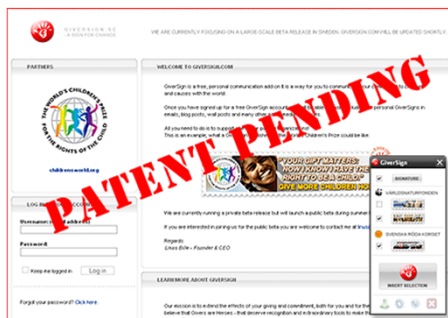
GIVERSION.SE
A SIGN FOR CHANGE

WE ARE CURRENTLY FOCUSING ON A LARGE SCALE BETA RELEASE IN SWEDEN. GIVERSION.COM WILL BE UPDATED SHORTLY

PARTNERS

THE WORLD'S CHILDREN'S PRIZE FOR THE RIGHTS OF THE CHILD

childrensworld.org

LOG IN

Username

Password

Keep me logged in

Log in

Forgot your password? Click here.

WELCOME TO GIVERSIGN.COM

GiverSign is a free, personal communication add-on. It is a way for you to communicate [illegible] and causes with the world.

Once you have signed up for a free GiverSign account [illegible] personal GiverSigns in emails, blog posts, wall posts and many other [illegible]

All you need to do is to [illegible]

This is an example, what a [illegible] Children's Prize could be like:

"YOUR GIFT MATTERS: NOW I KNOW I HAVE THE RIGHT TO BE A CHILD" GIVE MORE CHILDREN HO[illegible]

We are currently running a private beta release but will launch a public beta during summer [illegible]

If you are interested in joining us for the public beta you are welcome to contact me at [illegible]

Regards
Linus Bille - Founder & CEO

LEARN MORE ABOUT GIVERSIGN

Our mission is to extend the effects of your giving and commitment, both for you and for the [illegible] believe that Givers are Heroes - that deserve recognition and extraordinary tools to make the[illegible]

PATENT PENDING

GiverSign

SIGNATURE

VÄRLDSNATURFONDEN

SVENSKA RÖDA KORSET

INSERT SELECTION